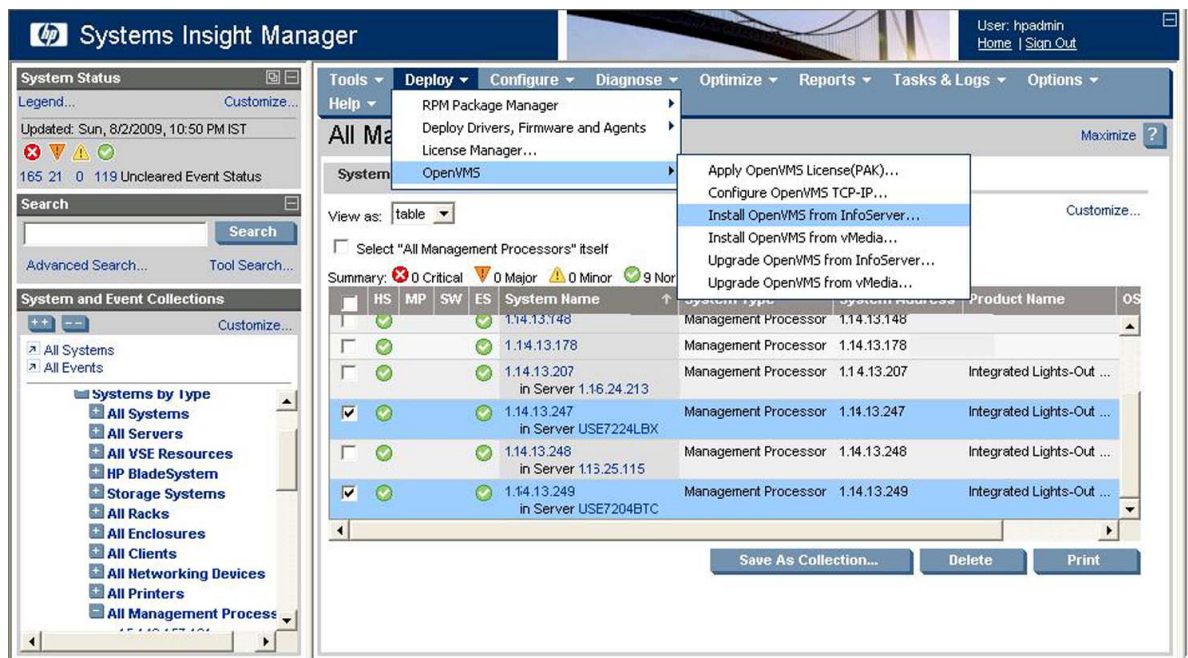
hp Systems Insight Manager

User: hpadmin
Home | Sign Out

System Status
Legend... Customize...
Updated: Sun, 8/2/2009, 10:50 PM IST
165 21 0 119 Uncleared Event Status

Search
Search
Advanced Search... Tool Search...

System and Event Collections
Customize...
All Systems
All Events
Systems by Type
All Systems
All Servers
All VSE Resources
HP BladeSystem
Storage Systems
All Racks
All Enclosures
All Clients
All Networking Devices
All Printers
All Management Process

Tools Deploy Configure Diagnose Optimize Reports Tasks & Logs Options Help

RPM Package Manager
Deploy Drivers, Firmware and Agents
License Manager...
OpenVMS

Apply OpenVMS License(PAK)...
Configure OpenVMS TCP-IP...
Install OpenVMS from InfoServer...
Install OpenVMS from vMedia...
Upgrade OpenVMS from InfoServer...
Upgrade OpenVMS from vMedia...

All Ma
Maximize ?
System
View as: table
Customize...
Select "All Management Processors" itself
Summary: 0 Critical 0 Major 0 Minor 9 Nor

| | HS | MP | SW | ES | System Name | System Type | System Address | Product Name | OS |
|---|---|---|---|---|---|---|---|---|---|
| | | | | | 1.14.13.148 | Management Processor | 1.14.13.148 | | |
| | | | | | 1.14.13.178 | Management Processor | 1.14.13.178 | | |
| | | | | | 1.14.13.207 in Server 1.16.24.213 | Management Processor | 1.14.13.207 | Integrated Lights-Out ... | |
| ☑ | | | | | 1.14.13.247 in Server USE7224LBX | Management Processor | 1.14.13.247 | Integrated Lights-Out ... | |
| | | | | | 1.14.13.248 in Server 1.13.25.115 | Management Processor | 1.14.13.248 | Integrated Lights-Out ... | |
| ☑ | | | | | 1.14.13.249 in Server USE7204BTC | Management Processor | 1.14.13.249 | Integrated Lights-Out ... | |

Save As Collection... Delete Print